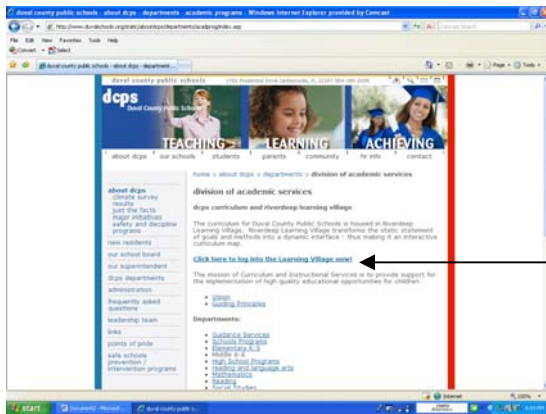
duval county public schools - about dcps - departments - academic programs - Windows Internet Explorer provided by Comcast

http://www.duvalschools.org/static/aboutdcps/departments/acadprog/index.asp

File Edit View Favorites Tools Help

Convert Select

duval county public schools - about dcps - department...

duval county public schools

dcps

Duval County Public Schools

TEACHING LEARNING ACHIEVING

about dcps | our schools | students | parents | community | hr info | contact

home > about dcps > departments > division of academic services

division of academic services

dcps curriculum and riverdeep learning village

The curriculum for Duval County Public Schools is housed in Riverdeep Learning Village. Riverdeep Learning Village transforms the static statement of goals and methods into a dynamic interface - thus making it an interactive curriculum map.

Click here to log into the Learning Village now!

The mission of Curriculum and Instructional Services is to provide support for the implementation of high quality educational opportunities for children.

- Vision
- Guiding Principles

Departments:

- Guidance Services
- Schools Programs
- Elementary K-5
- Middle 6-8
- High School Programs
- reading and language arts
- Mathematics
- Reading
- Social Studies

about dcps
climate survey results
just the facts
major initiatives
safety and discipline programs
new residents
our school board
our superintendent
dcps departments
administration
frequently asked questions
leadership team
links
points of pride
safe schools prevention / intervention programs

Internet

100%

start

Document2 - Microsof...

duval county public s...